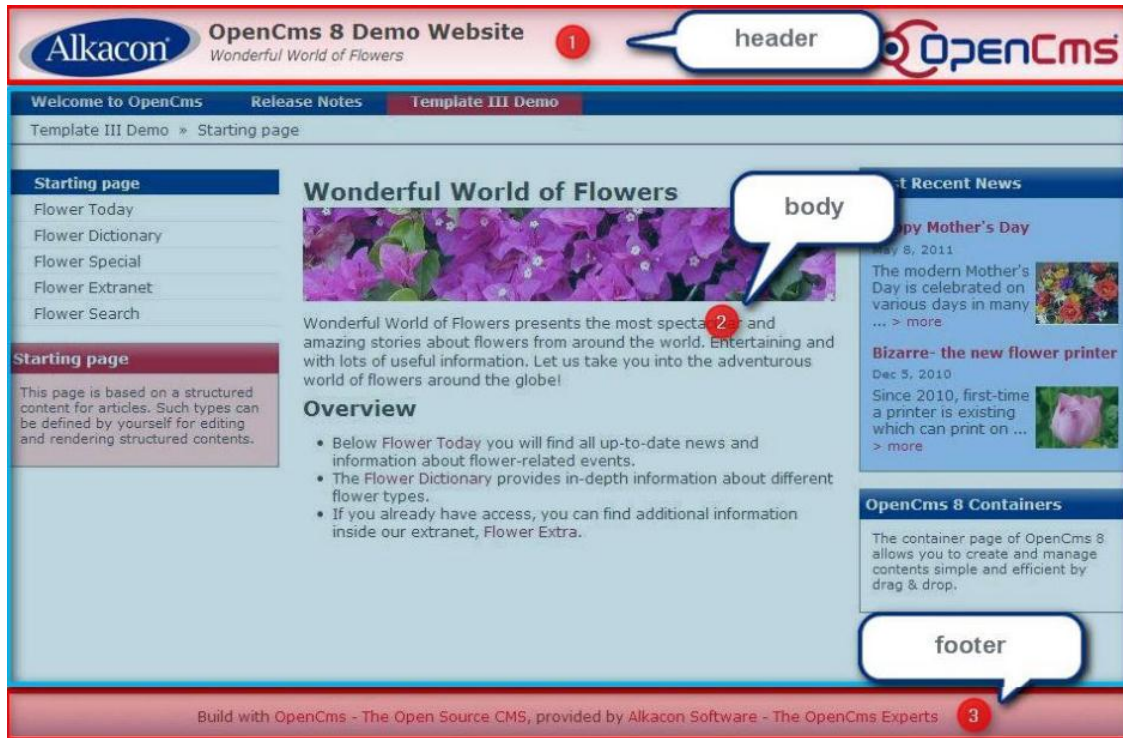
Alkacon

OpenCms 8 Demo Website

Wonderful World of Flowers

1

header

OpenCms

Welcome to OpenCms Release Notes Template III Demo

Template III Demo » Starting page

Starting page
Flower Today
Flower Dictionary
Flower Special
Flower Extranet
Flower Search

Starting page

This page is based on a structured content for articles. Such types can be defined by yourself for editing and rendering structured contents.

Wonderful World of Flowers

body

Wonderful World of Flowers presents the most specta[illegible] 2 and amazing stories about flowers from around the world. Entertaining and with lots of useful information. Let us take you into the adventurous world of flowers around the globe!

Overview

- Below Flower Today you will find all up-to-date news and information about flower-related events.
- The Flower Dictionary provides in-depth information about different flower types.
- If you already have access, you can find additional information inside our extranet, Flower Extra.

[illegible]t Recent News

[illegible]ppy Mother's Day

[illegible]y 8, 2011

The modern Mother's Day is celebrated on various days in many ... > more

Bizarre- the new flower printer

Dec 5, 2010

Since 2010, first-time a printer is existing which can print on ... > more

OpenCms 8 Containers

The container page of OpenCms 8 allows you to create and manage contents simple and efficient by drag & drop.

footer

Build with OpenCms - The Open Source CMS, provided by Alkacon Software - The OpenCms Experts

3